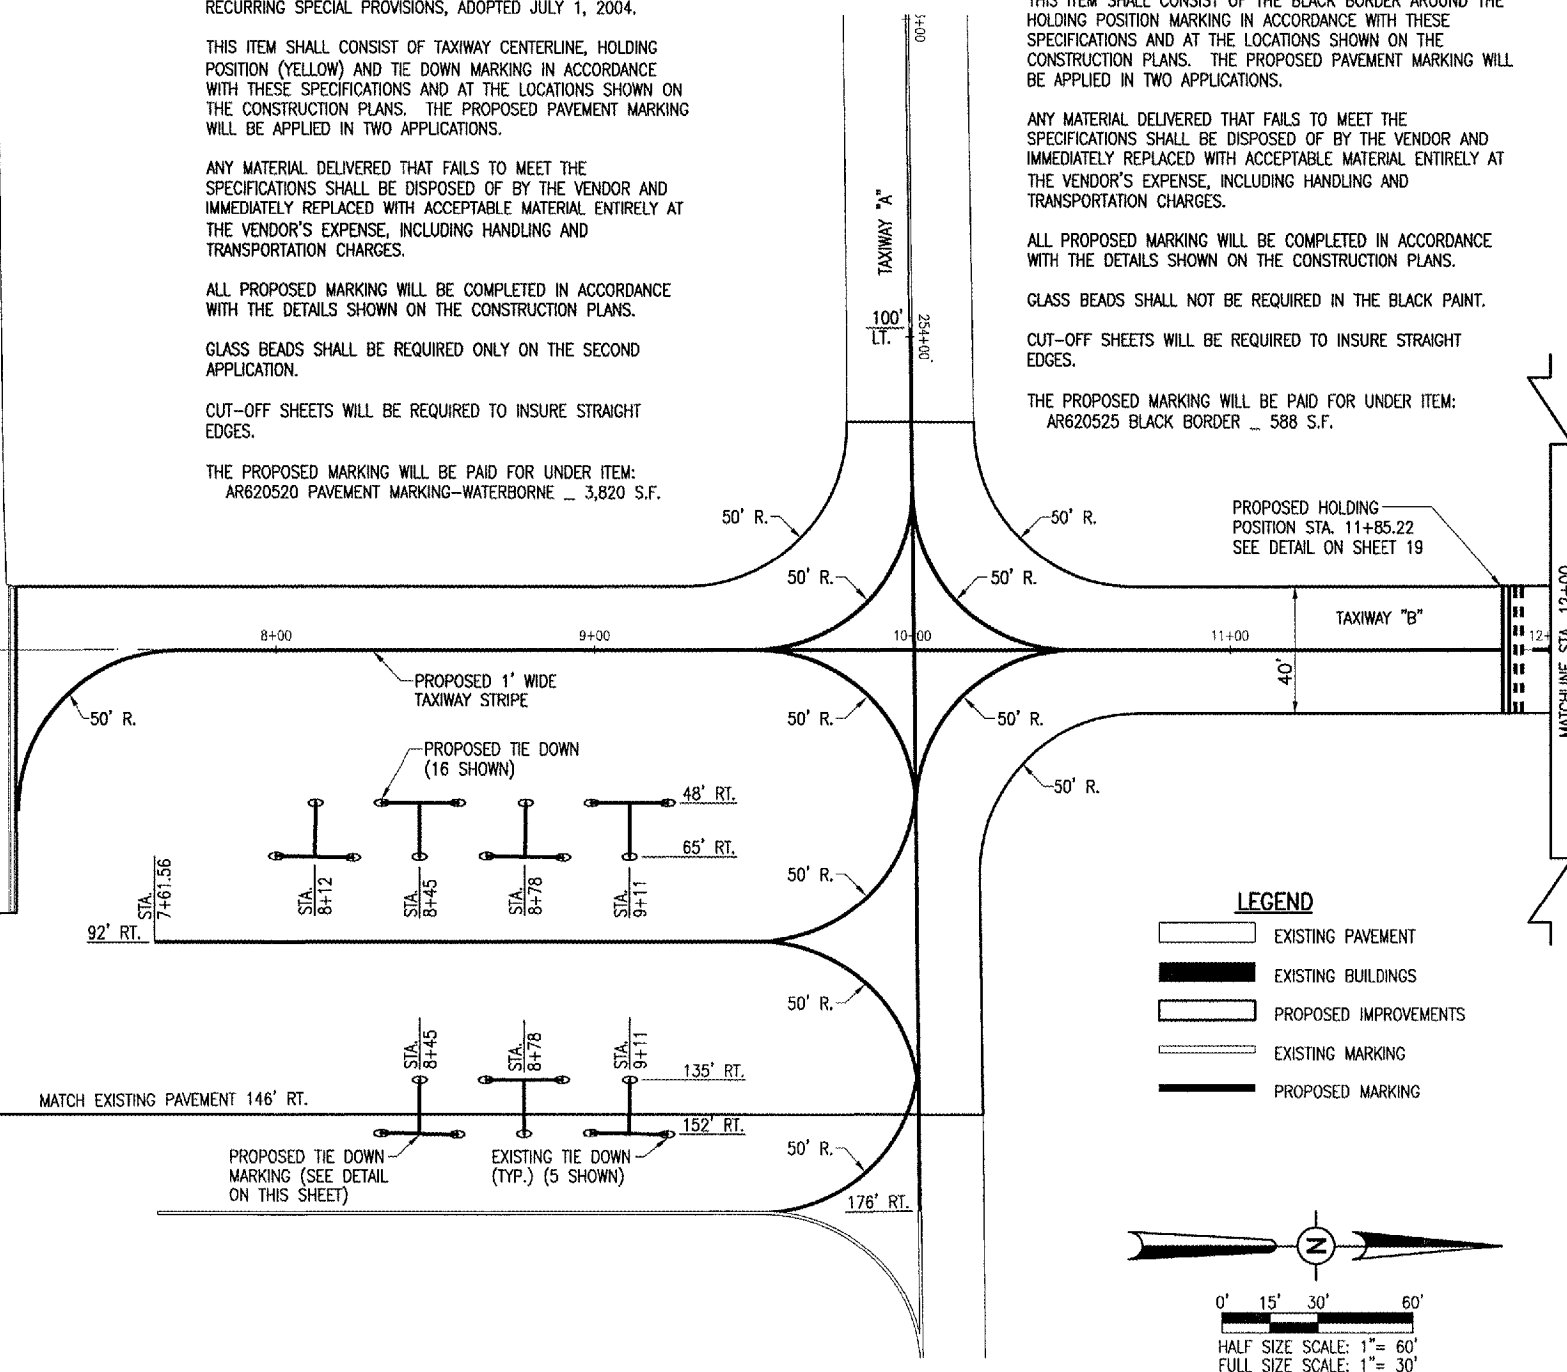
RECURRING SPECIAL PROVISIONS, ADOPTED JULY 1, 2004.

THIS ITEM SHALL CONSIST OF TAXIWAY CENTERLINE, HOLDING POSITION (YELLOW) AND TIE DOWN MARKING IN ACCORDANCE WITH THESE SPECIFICATIONS AND AT THE LOCATIONS SHOWN ON THE CONSTRUCTION PLANS. THE PROPOSED PAVEMENT MARKING WILL BE APPLIED IN TWO APPLICATIONS.

ANY MATERIAL DELIVERED THAT FAILS TO MEET THE SPECIFICATIONS SHALL BE DISPOSED OF BY THE VENDOR AND IMMEDIATELY REPLACED WITH ACCEPTABLE MATERIAL ENTIRELY AT THE VENDOR'S EXPENSE, INCLUDING HANDLING AND TRANSPORTATION CHARGES.

ALL PROPOSED MARKING WILL BE COMPLETED IN ACCORDANCE WITH THE DETAILS SHOWN ON THE CONSTRUCTION PLANS.

GLASS BEADS SHALL BE REQUIRED ONLY ON THE SECOND APPLICATION.

CUT-OFF SHEETS WILL BE REQUIRED TO INSURE STRAIGHT EDGES.

THE PROPOSED MARKING WILL BE PAID FOR UNDER ITEM:
AR620520 PAVEMENT MARKING-WATERBORNE _ 3,820 S.F.

THIS ITEM SHALL CONSIST OF THE BLACK BORDER AROUND THE HOLDING POSITION MARKING IN ACCORDANCE WITH THESE SPECIFICATIONS AND AT THE LOCATIONS SHOWN ON THE CONSTRUCTION PLANS. THE PROPOSED PAVEMENT MARKING WILL BE APPLIED IN TWO APPLICATIONS.

ANY MATERIAL DELIVERED THAT FAILS TO MEET THE SPECIFICATIONS SHALL BE DISPOSED OF BY THE VENDOR AND IMMEDIATELY REPLACED WITH ACCEPTABLE MATERIAL ENTIRELY AT THE VENDOR'S EXPENSE, INCLUDING HANDLING AND TRANSPORTATION CHARGES.

ALL PROPOSED MARKING WILL BE COMPLETED IN ACCORDANCE WITH THE DETAILS SHOWN ON THE CONSTRUCTION PLANS.

GLASS BEADS SHALL NOT BE REQUIRED IN THE BLACK PAINT.

CUT-OFF SHEETS WILL BE REQUIRED TO INSURE STRAIGHT EDGES.

THE PROPOSED MARKING WILL BE PAID FOR UNDER ITEM:
AR620525 BLACK BORDER _ 588 S.F.

TAXIWAY "A"
3+00
100' LT.
254+00
50' R.
50' R.
50' R.
50' R.
PROPOSED HOLDING POSITION STA. 11+85.22 SEE DETAIL ON SHEET 19
TAXIWAY "B"
MATCHLINE STA. 12+00
12+
8+00
9+00
10+00
11+00
40'
PROPOSED 1' WIDE TAXIWAY STRIPE
50' R.
50' R.
50' R.
50' R.
PROPOSED TIE DOWN (16 SHOWN)
48' RT.
65' RT.
STA. 7+61.56
STA. 8+12
STA. 8+45
STA. 8+78
STA. 9+11
92' RT.
50' R.
50' R.
STA. 8+45
STA. 8+78
STA. 9+11
135' RT.
MATCH EXISTING PAVEMENT 146' RT.
152' RT.
50' R.
PROPOSED TIE DOWN MARKING (SEE DETAIL ON THIS SHEET)
EXISTING TIE DOWN (TYP.) (5 SHOWN)
176' RT.

LEGEND
EXISTING PAVEMENT
EXISTING BUILDINGS
PROPOSED IMPROVEMENTS
EXISTING MARKING
PROPOSED MARKING

N
0' 15' 30' 60'
HALF SIZE SCALE: 1"= 60'
FULL SIZE SCALE: 1"= 30'